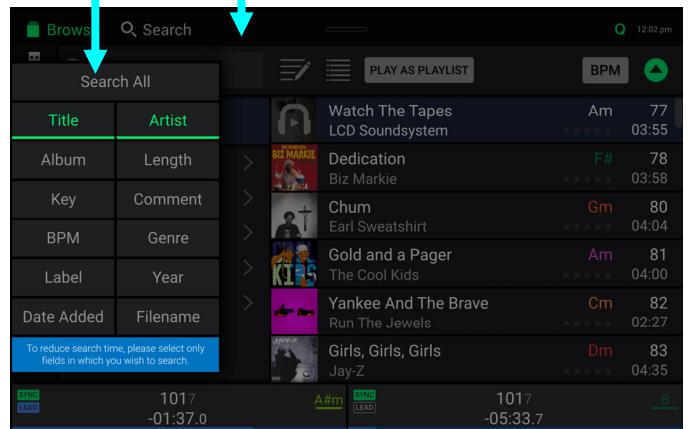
Browse Search Q 12:02 pm

PLAY AS PLAYLIST BPM

Search All

| Title | Artist |
|---|---|
| Album | Length |
| Key | Comment |
| BPM | Genre |
| Label | Year |
| Date Added | Filename |

To reduce search time, please select only fields in which you wish to search.

| | | |
|---|---|---|
| Watch The Tapes LCD Soundsystem | Am | 77 03:55 |
| Dedication Biz Markie | F# | 78 03:58 |
| Chum Earl Sweatshirt | Gm | 80 04:04 |
| Gold and a Pager The Cool Kids | Am | 81 04:00 |
| Yankee And The Brave Run The Jewels | Cm | 82 02:27 |
| Girls, Girls, Girls Jay-Z | Dm | 83 04:35 |

SYNC LEAD 101.7 -01:37.0 A#m

SYNC LEAD 101.7 -05:33.7 B